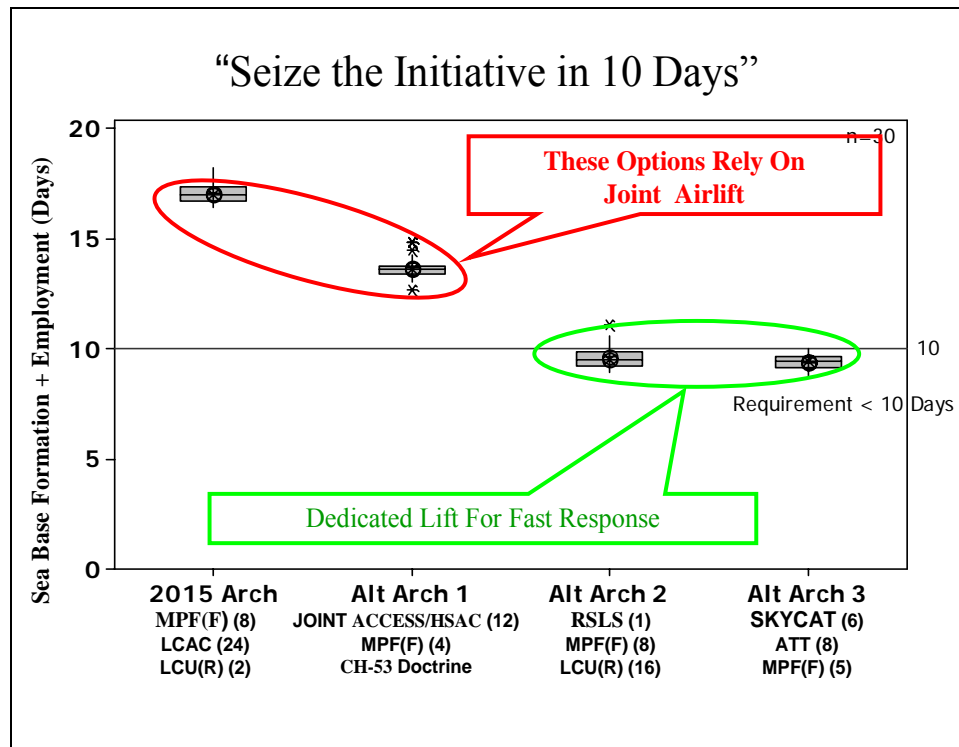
“Seize the Initiative in 10 Days”

Sea Base Formation + Employment (Days)

20
15
10
5
0

n=30

These Options Rely On Joint Airlift

10

Requirement < 10 Days

Dedicated Lift For Fast Response

2015 Arch
MPF(F) (8)
LCAC (24)
LCU(R) (2)

Alt Arch 1
JOINT ACCESS/HSAC (12)
MPF(F) (4)
CH-53 Doctrine

Alt Arch 2
RSLS (1)
MPF(F) (8)
LCU(R) (16)

Alt Arch 3
SKYCAT (6)
ATT (8)
MPF(F) (5)